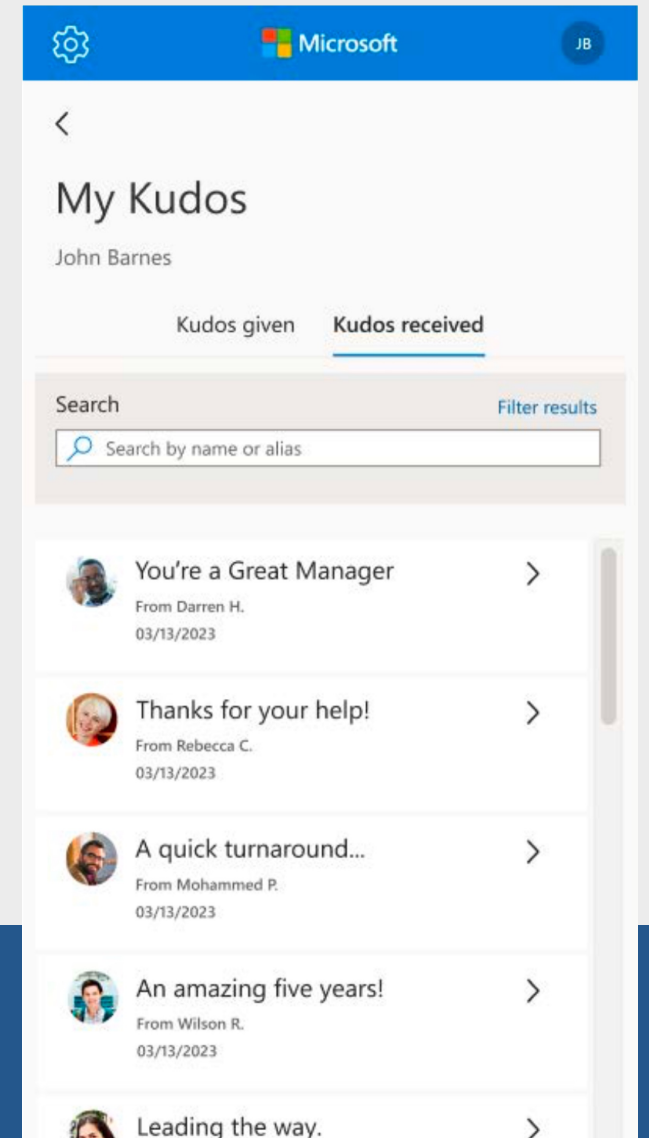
Microsoft

JB

<

My Kudos

John Barnes

Kudos given

Kudos received

Search

Filter results

Search by name or alias

You're a Great Manager

From Darren H.

03/13/2023

>

Thanks for your help!

From Rebecca C.

03/13/2023

>

A quick turnaround...

From Mohammed P.

03/13/2023

>

An amazing five years!

From Wilson R.

03/13/2023

>

Leading the way.

>